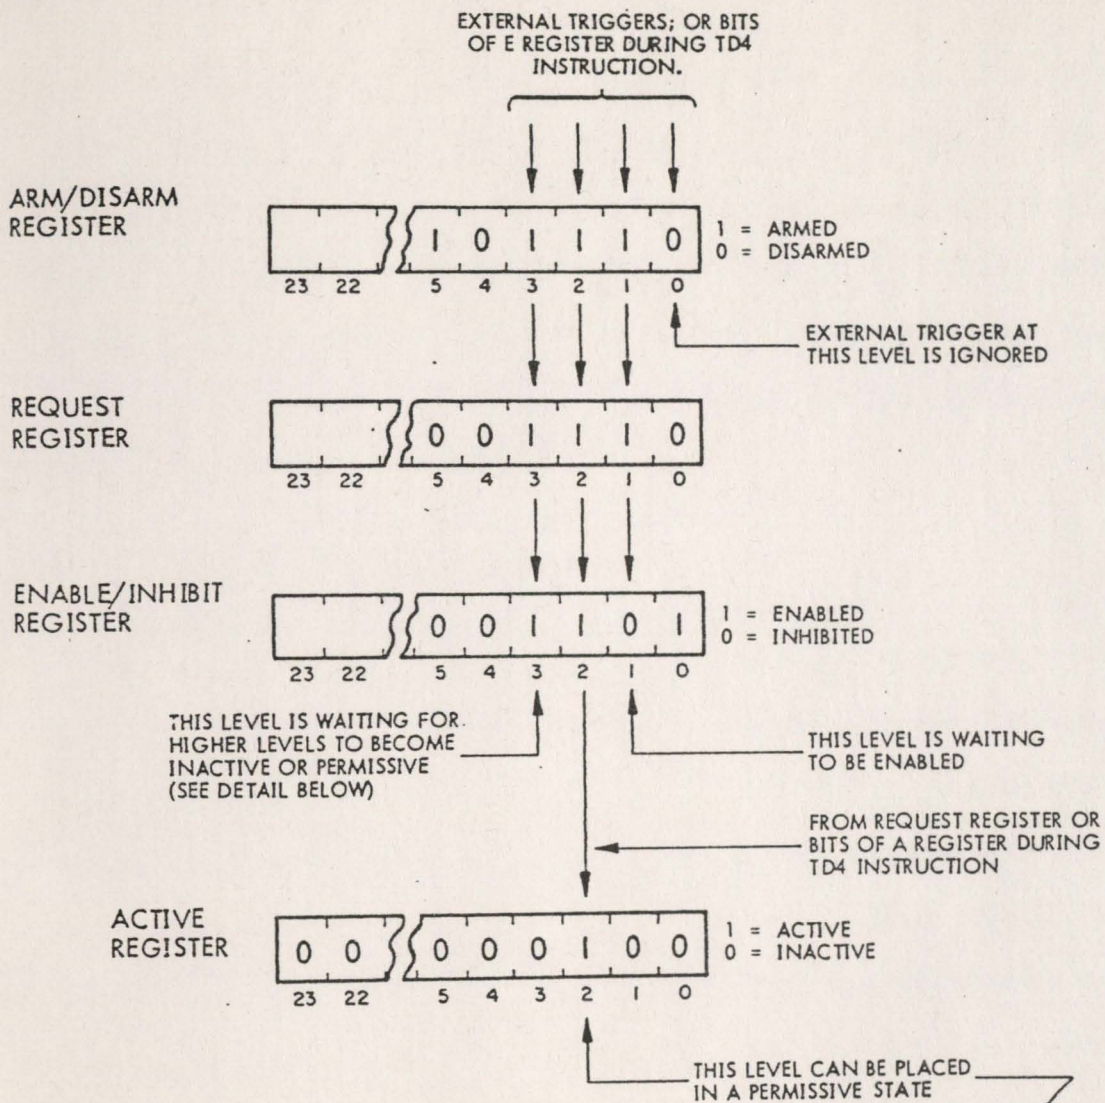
EXTERNAL TRIGGERS; OR BITS OF E REGISTER DURING TD4 INSTRUCTION.

ARM/DISARM REGISTER

1 0 1 1 1 0

23 22 5 4 3 2 1 0

1 = ARMED
0 = DISARMED

EXTERNAL TRIGGER AT THIS LEVEL IS IGNORED

REQUEST REGISTER

0 0 1 1 1 0

23 22 5 4 3 2 1 0

ENABLE/INHIBIT REGISTER

0 0 1 1 0 1

23 22 5 4 3 2 1 0

1 = ENABLED
0 = INHIBITED

THIS LEVEL IS WAITING FOR HIGHER LEVELS TO BECOME INACTIVE OR PERMISSIVE (SEE DETAIL BELOW)

THIS LEVEL IS WAITING TO BE ENABLED

FROM REQUEST REGISTER OR BITS OF A REGISTER DURING TD4 INSTRUCTION

ACTIVE REGISTER

0 0 0 0 0 1 0 0

23 22 5 4 3 2 1 0

1 = ACTIVE
0 = INACTIVE

THIS LEVEL CAN BE PLACED IN A PERMISSIVE STATE